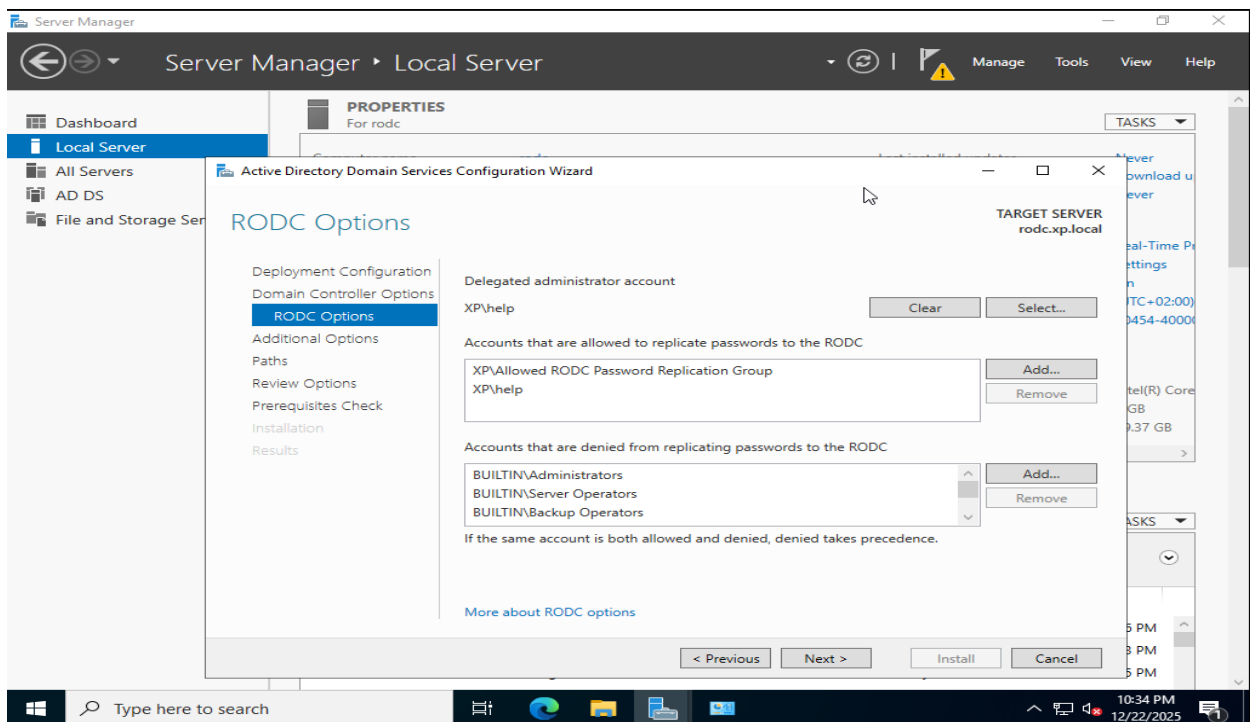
Server Manager

Server Manager ‣ Local Server

Manage Tools View Help

Dashboard
Local Server
All Servers
AD DS
File and Storage Ser

PROPERTIES
For rodc

TASKS

Never
ownload u
ever

eal-Time Pr
ettings
n
TC+02:00)
0454-4000

tel(R) Core
GB
9.37 GB

ASKS

5 PM
3 PM
5 PM

Active Directory Domain Services Configuration Wizard

RODC Options

TARGET SERVER
rodc.xp.local

Deployment Configuration
Domain Controller Options
RODC Options
Additional Options
Paths
Review Options
Prerequisites Check
Installation
Results

Delegated administrator account

XP\help

Clear
Select...

Accounts that are allowed to replicate passwords to the RODC

XP\Allowed RODC Password Replication Group
XP\help

Add...
Remove

Accounts that are denied from replicating passwords to the RODC

BUILTIN\Administrators
BUILTIN\Server Operators
BUILTIN\Backup Operators

Add...
Remove

If the same account is both allowed and denied, denied takes precedence.

More about RODC options

< Previous
Next >
Install
Cancel

Type here to search

10:34 PM
12/22/2025